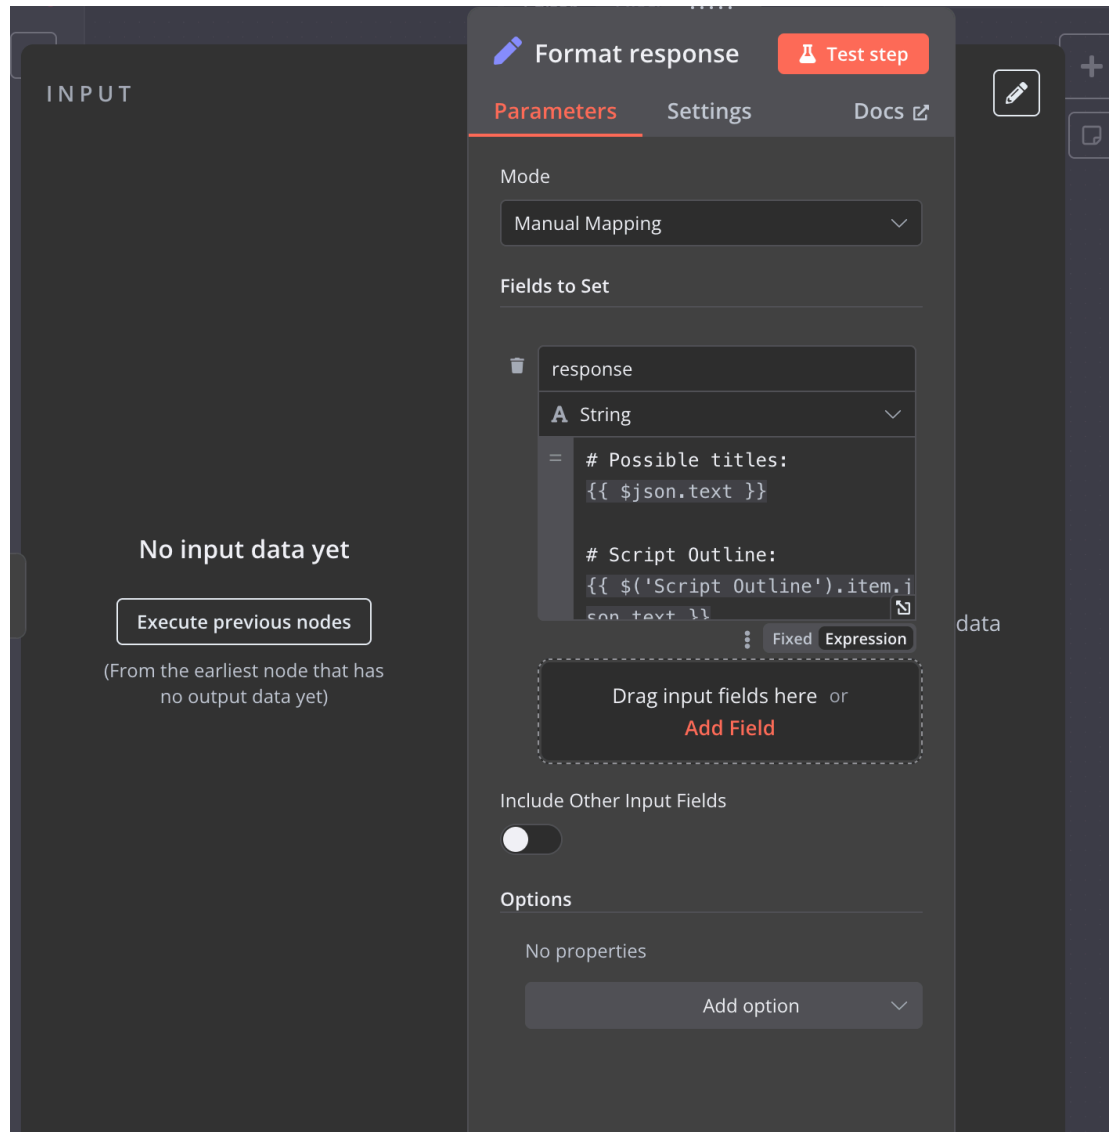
INPUT

No input data yet

Execute previous nodes

(From the earliest node that has no output data yet)

Format response

Test step

Parameters Settings Docs

Mode

Manual Mapping

Fields to Set

response

A String

=

# Possible titles:
{{ $json.text }}

# Script Outline:
{{ $('Script Outline').item.j
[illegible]

Fixed Expression

Drag input fields here or
Add Field

Include Other Input Fields

Options

No properties

Add option

data